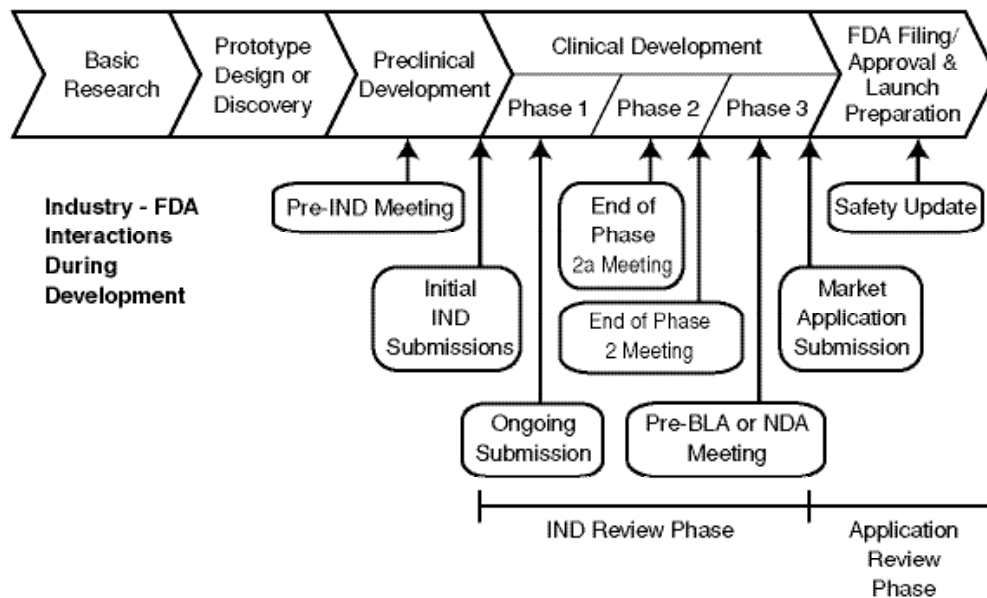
Basic Research

Prototype Design or Discovery

Preclinical Development

Clinical Development

Phase 1

Phase 2

Phase 3

FDA Filing/ Approval & Launch Preparation

Industry - FDA Interactions During Development

Pre-IND Meeting

Initial IND Submissions

Ongoing Submission

End of Phase 2a Meeting

End of Phase 2 Meeting

Pre-BLA or NDA Meeting

Market Application Submission

Safety Update

IND Review Phase

Application Review Phase